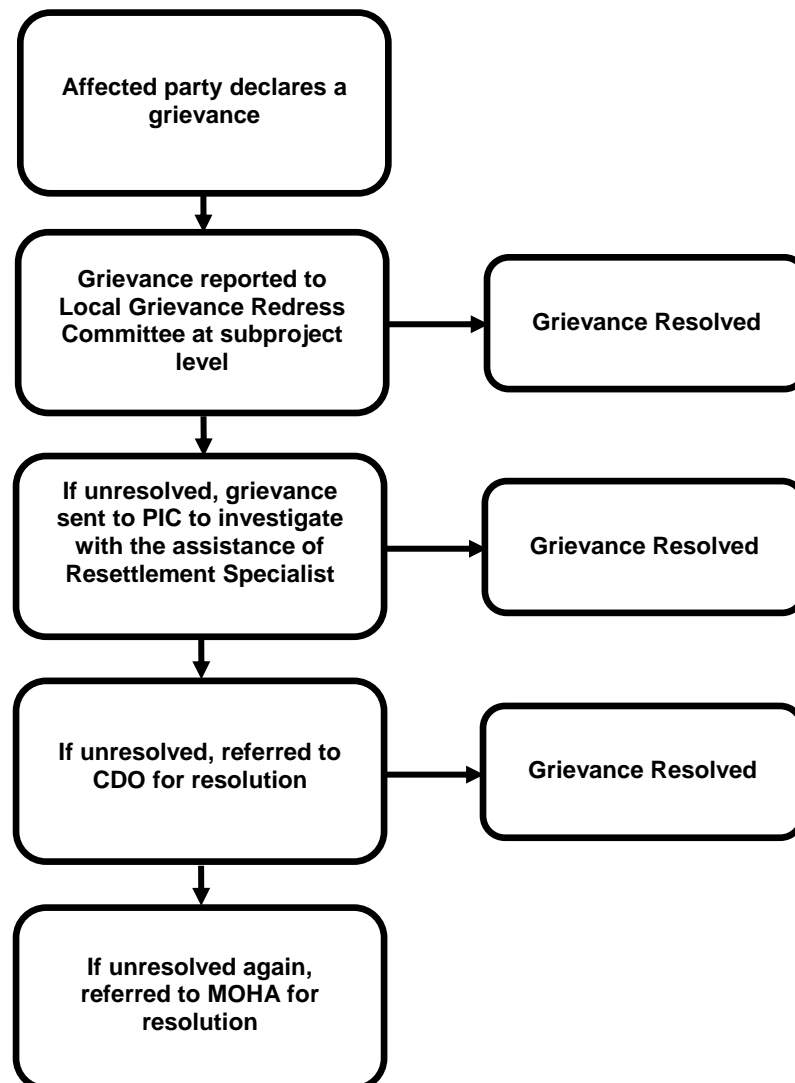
Affected party declares a grievance

Grievance reported to Local Grievance Redress Committee at subproject level

Grievance Resolved

If unresolved, grievance sent to PIC to investigate with the assistance of Resettlement Specialist

Grievance Resolved

If unresolved, referred to CDO for resolution

Grievance Resolved

If unresolved again, referred to MOHA for resolution